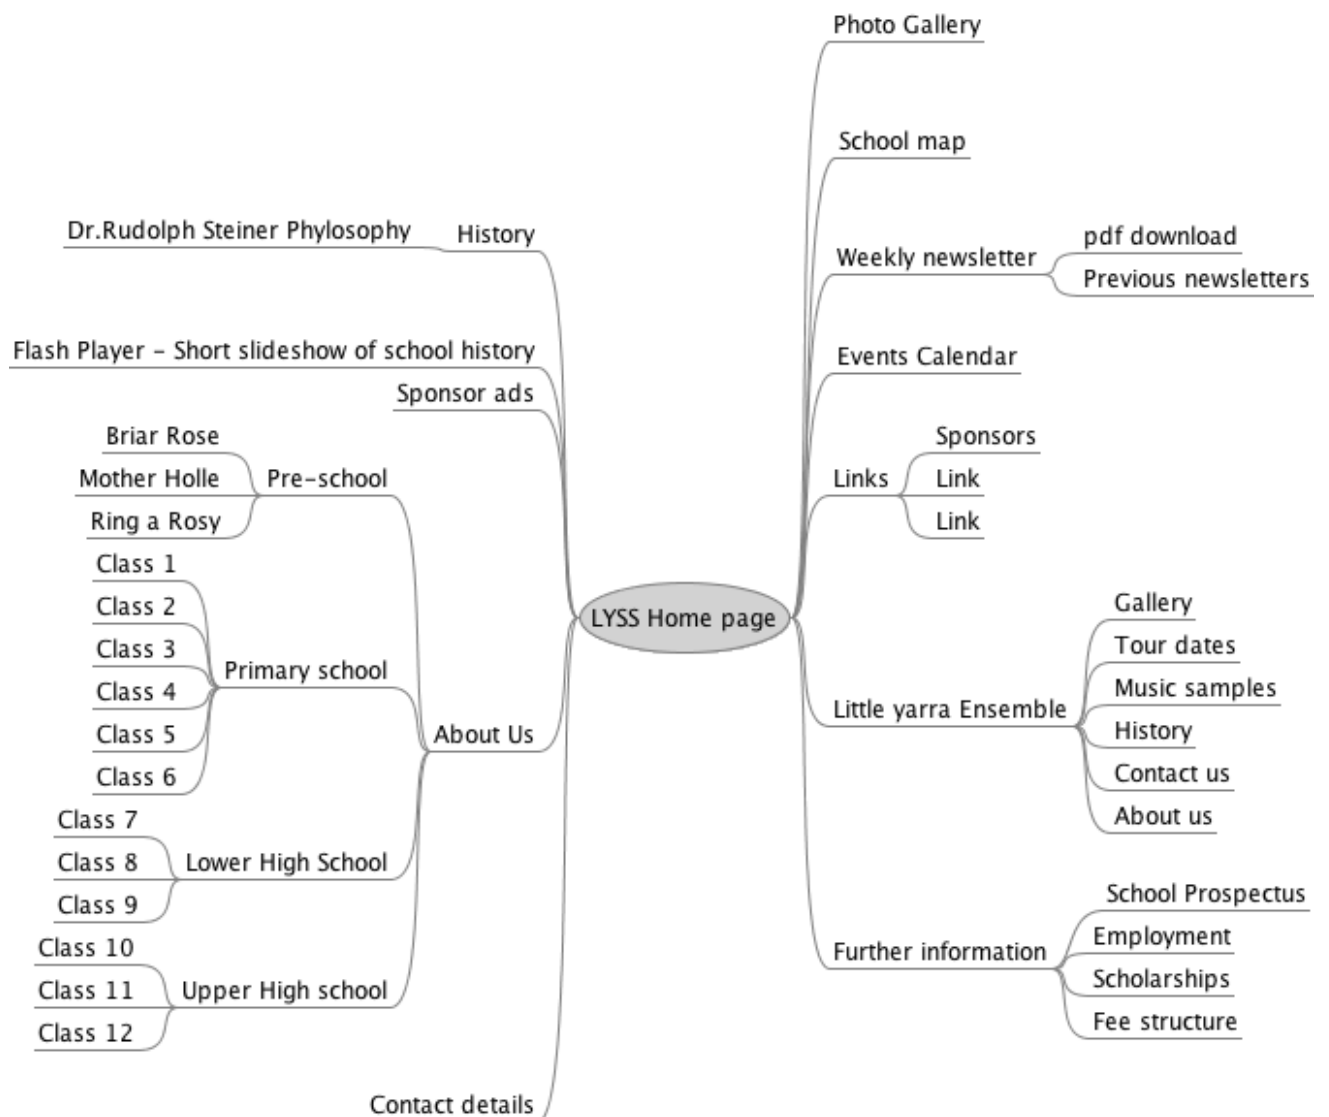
LYSS Home page

History
Dr.Rudolph Steiner Phylosophy

Flash Player - Short slideshow of school history

Sponsor ads

About Us
Pre-school
Briar Rose
Mother Holle
Ring a Rosy
Primary school
Class 1
Class 2
Class 3
Class 4
Class 5
Class 6
Lower High School
Class 7
Class 8
Class 9
Upper High school
Class 10
Class 11
Class 12

Contact details

Photo Gallery

School map

Weekly newsletter
pdf download
Previous newsletters

Events Calendar

Links
Sponsors
Link
Link

Little yarra Ensemble
Gallery
Tour dates
Music samples
History
Contact us
About us

Further information
School Prospectus
Employment
Scholarships
Fee structure